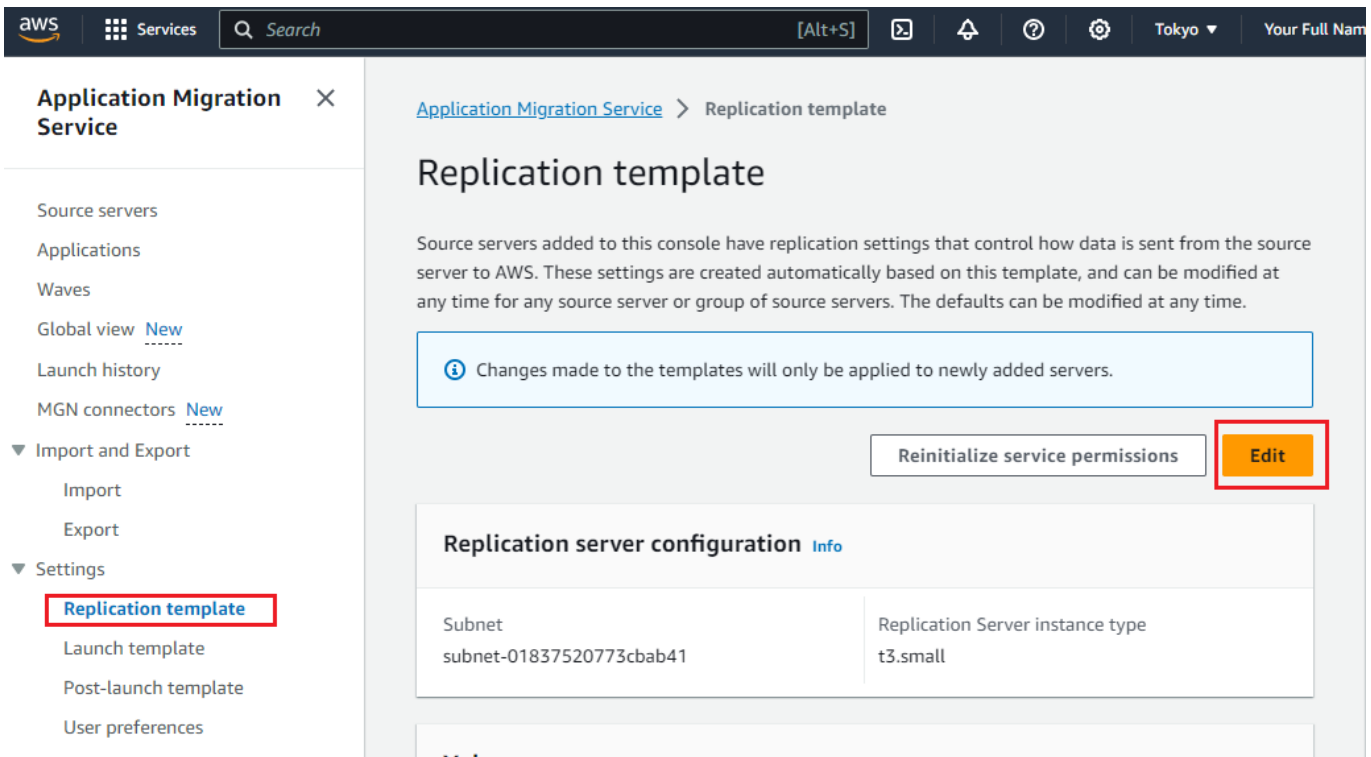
aws Services Search [Alt+S] Tokyo ▼ Your Full Nam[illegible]

Application Migration Service

Source servers
Applications
Waves
Global view New
Launch history
MGN connectors New
▼ Import and Export
Import
Export
▼ Settings
Replication template
Launch template
Post-launch template
User preferences

Application Migration Service > Replication template

Replication template

Source servers added to this console have replication settings that control how data is sent from the source server to AWS. These settings are created automatically based on this template, and can be modified at any time for any source server or group of source servers. The defaults can be modified at any time.

Changes made to the templates will only be applied to newly added servers.

Reinitialize service permissions Edit

Replication server configuration Info

| Subnet | Replication Server instance type |
|---|---|
| subnet-01837520773cbab41 | t3.small |

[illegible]